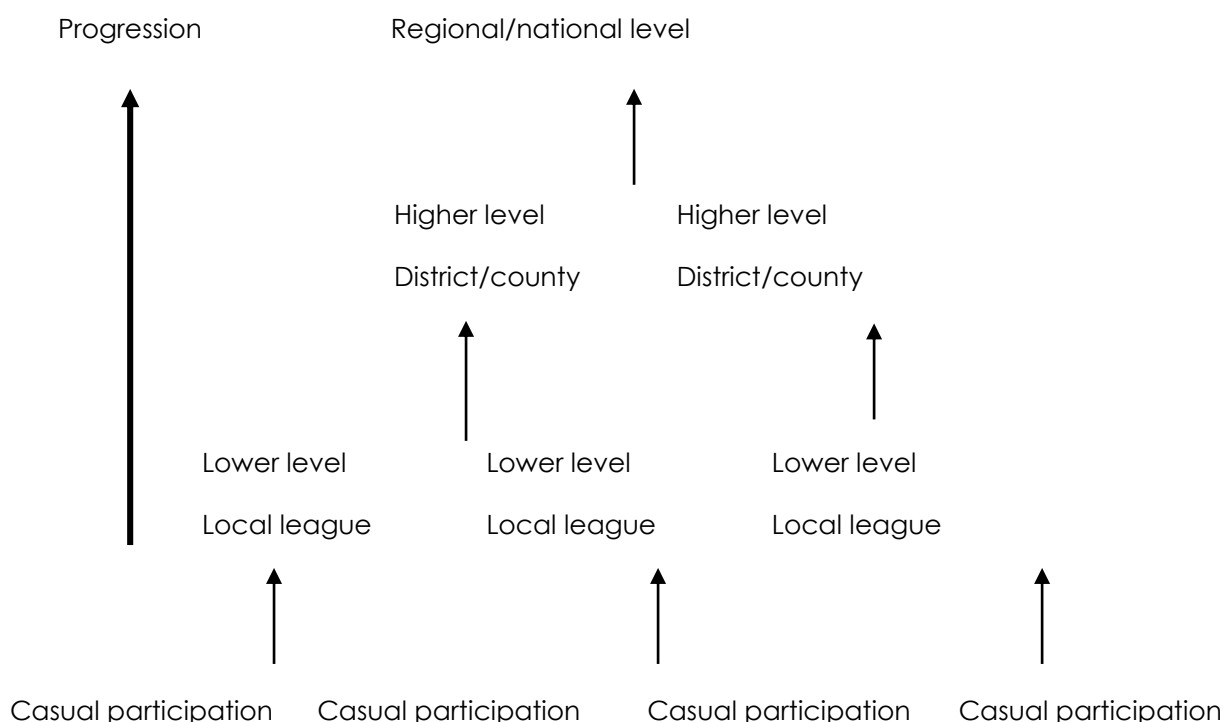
Progression

Regional/national level

Higher level

District/county

Higher level

District/county

Lower level

Local league

Lower level

Local league

Lower level

Local league

Casual participation

Casual participation

Casual participation

Casual participation